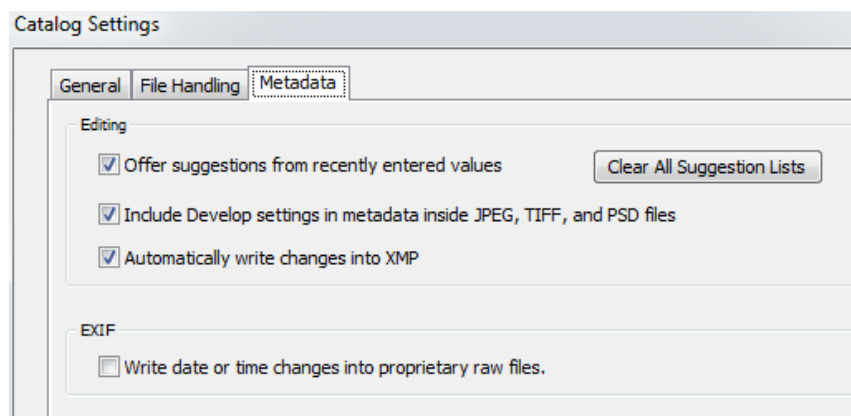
Catalog Settings

General | File Handling | Metadata

Editing

☑ Offer suggestions from recently entered values

Clear All Suggestion Lists

☑ Include Develop settings in metadata inside JPEG, TIFF, and PSD files

☑ Automatically write changes into XMP

EXIF

☐ Write date or time changes into proprietary raw files.